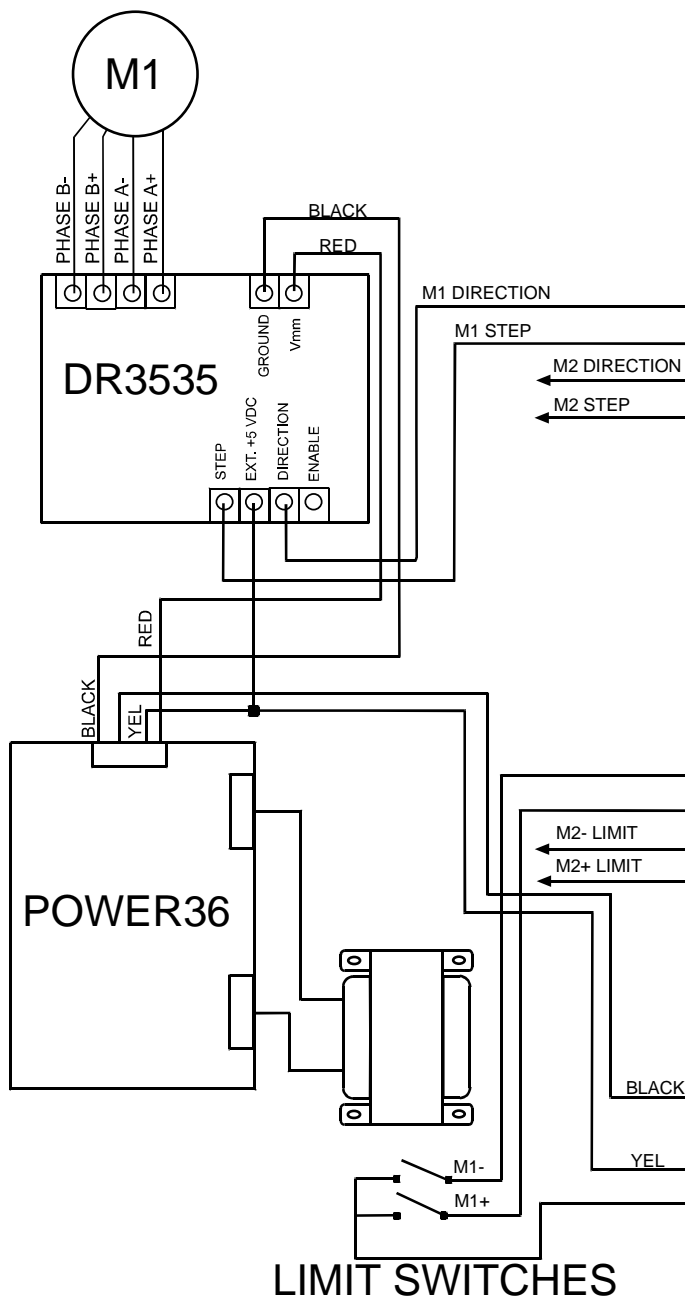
M1

PHASE B-
PHASE B+
PHASE A-
PHASE A+

BLACK
RED

GROUND
Vmm

M1 DIRECTION
M1 STEP
M2 DIRECTION
M2 STEP

DR3535

STEP
EXT. +5 VDC
DIRECTION
ENABLE

RED
BLACK
YEL

M2- LIMIT
M2+ LIMIT

POWER36

BLACK
YEL

M1-
M1+

LIMIT SWITCHES